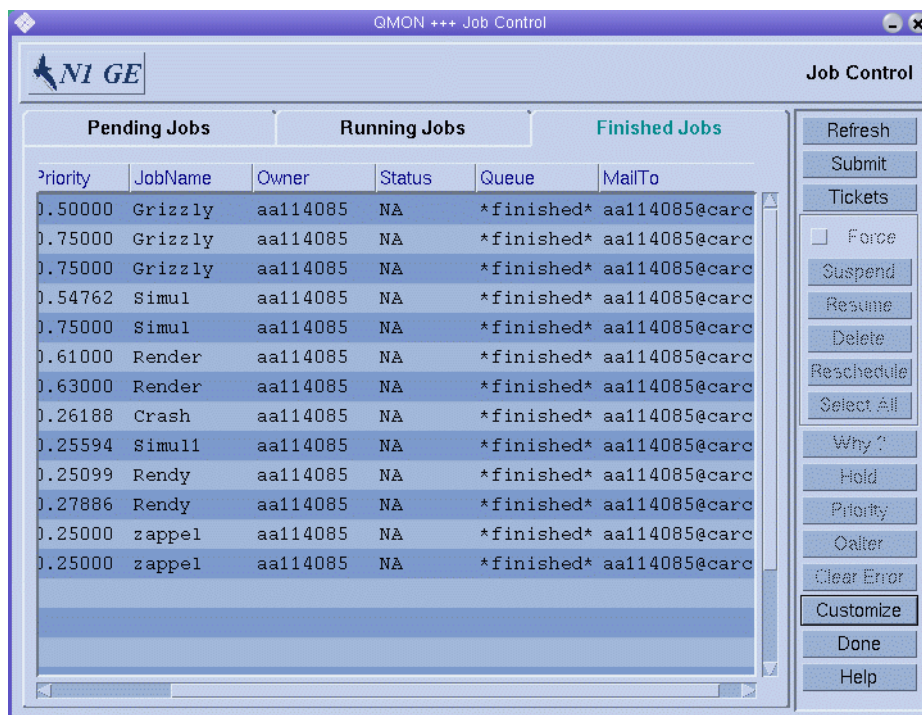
QMON +++ Job Control

N1 GE

Job Control

Pending Jobs | Running Jobs | Finished Jobs

| Priority | JobName | Owner | Status | Queue | MailTo |
|---|---|---|---|---|---|
| ).50000 | Grizzly | aa114085 | NA | \*finished\* | aa114085@carc |
| ).75000 | Grizzly | aa114085 | NA | \*finished\* | aa114085@carc |
| ).75000 | Grizzly | aa114085 | NA | \*finished\* | aa114085@carc |
| ).54762 | Simul | aa114085 | NA | \*finished\* | aa114085@carc |
| ).75000 | Simul | aa114085 | NA | \*finished\* | aa114085@carc |
| ).61000 | Render | aa114085 | NA | \*finished\* | aa114085@carc |
| ).63000 | Render | aa114085 | NA | \*finished\* | aa114085@carc |
| ).26188 | Crash | aa114085 | NA | \*finished\* | aa114085@carc |
| ).25594 | Simul1 | aa114085 | NA | \*finished\* | aa114085@carc |
| ).25099 | Rendy | aa114085 | NA | \*finished\* | aa114085@carc |
| ).27886 | Rendy | aa114085 | NA | \*finished\* | aa114085@carc |
| ).25000 | zappel | aa114085 | NA | \*finished\* | aa114085@carc |
| ).25000 | zappel | aa114085 | NA | \*finished\* | aa114085@carc |

Refresh
Submit
Tickets
Force
Suspend
Resume
Delete
Reschedule
Select All
Why ?
Hold
Priority
Qalter
Clear Error
Customize
Done
Help